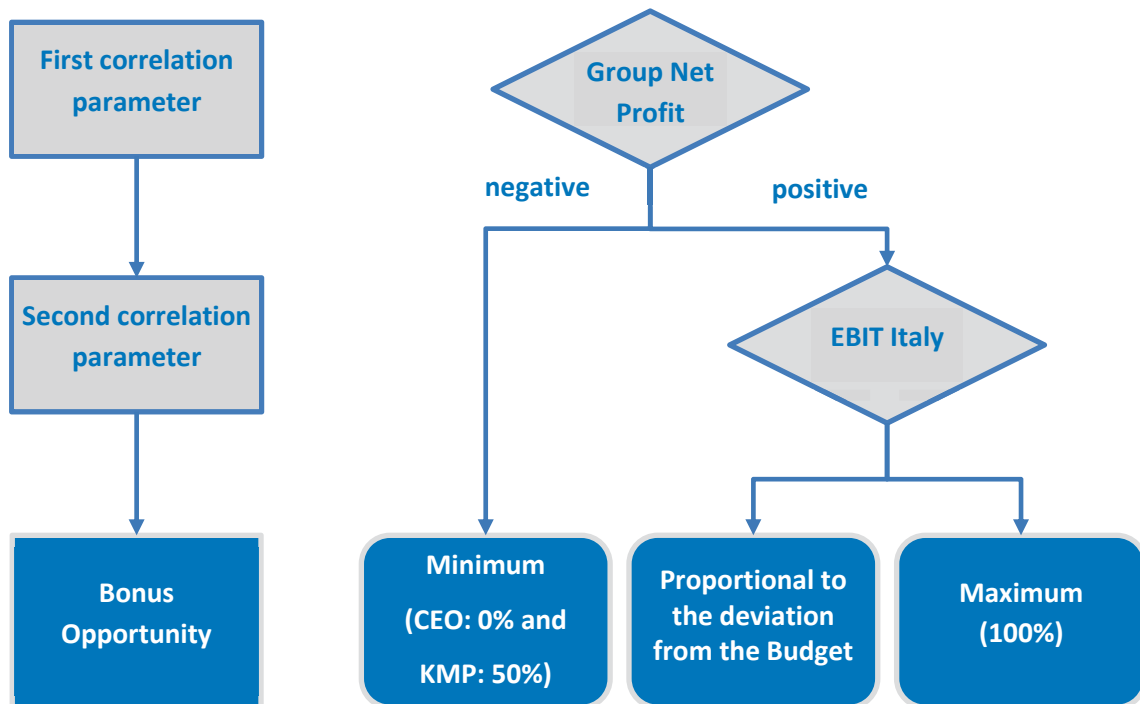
First correlation parameter

Second correlation parameter

Bonus Opportunity

Group Net Profit

negative

positive

EBIT Italy

Minimum

(CEO: 0% and

KMP: 50%)

Proportional to the deviation from the Budget

Maximum (100%)